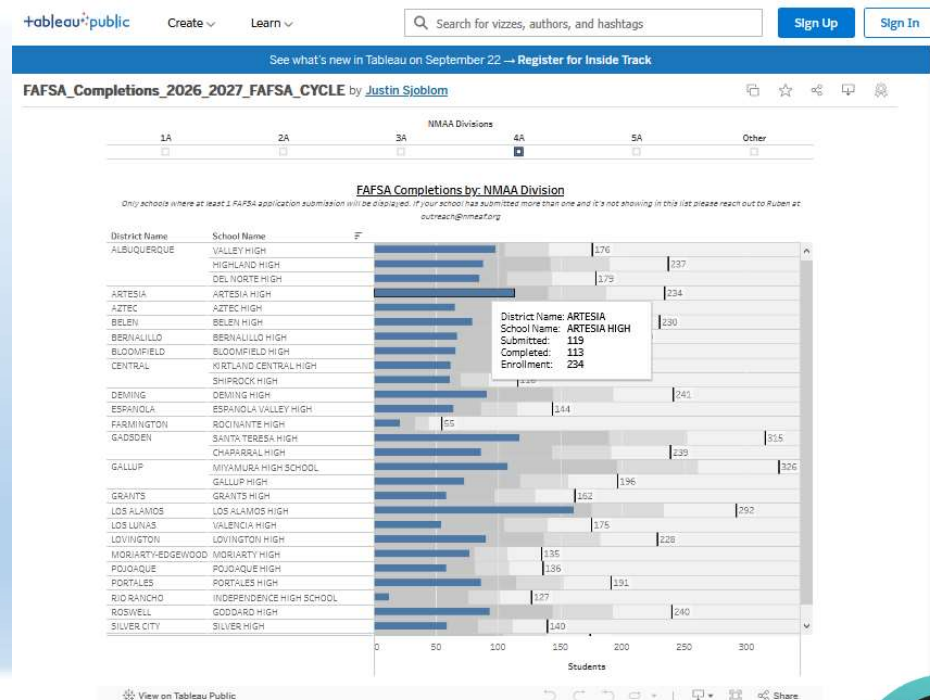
+tableau public Create Learn Search for vizzes, authors, and hashtags Sign Up Sign In

See what's new in Tableau on September 22 → Register for Inside Track

FAFSA_Completions_2026_2027_FAFSA_CYCLE by Justin Sjoblom

NMAA Divisions

1A 2A 3A 4A 5A Other

FAFSA Completions by: NMAA Division

Only schools where at least 1 FAFSA application submission will be displayed. If your school has submitted more than one and it's not showing in this list please reach out to Ruben at outreach@nmeaf.org

| District Name | School Name | |
|---|---|---|
| ALBUQUERQUE | VALLEY HIGH | 176 |
| | HIGHLAND HIGH | 237 |
| | DEL NORTE HIGH | 179 |
| ARTESIA | ARTESIA HIGH | 234 |
| AZTEC | AZTEC HIGH | |
| BELEN | BELEN HIGH | 230 |
| BERNALILLO | BERNALILLO HIGH | |
| BLOOMFIELD | BLOOMFIELD HIGH | |
| CENTRAL | KIRTLAND CENTRAL HIGH | |
| | SHIPROCK HIGH | 118 |
| DEMING | DEMING HIGH | 241 |
| ESPANOLA | ESPANOLA VALLEY HIGH | 144 |
| FARMINGTON | ROCINANTE HIGH | 55 |
| GADSDEN | SANTA TERESA HIGH | 315 |
| | CHAPARRAL HIGH | 239 |
| GALLUP | MIYAMURA HIGH SCHOOL | 326 |
| | GALLUP HIGH | 196 |
| GRANTS | GRANTS HIGH | 162 |
| LOS ALAMOS | LOS ALAMOS HIGH | 292 |
| LOS LUNAS | VALENCIA HIGH | 175 |
| LOVINGTON | LOVINGTON HIGH | 228 |
| MORIARTY-EDGEWOOD | MORIARTY HIGH | 135 |
| POJOAQUE | POJOAQUE HIGH | 136 |
| PORTALES | PORTALES HIGH | 191 |
| RIO RANCHO | INDEPENDENCE HIGH SCHOOL | 127 |
| ROSWELL | GODDARD HIGH | 240 |
| SILVER CITY | SILVER HIGH | 140 |

District Name: ARTESIA
School Name: ARTESIA HIGH
Submitted: 119
Completed: 113
Enrollment: 234

0 50 100 150 200 250 300
Students

View on Tableau Public Share